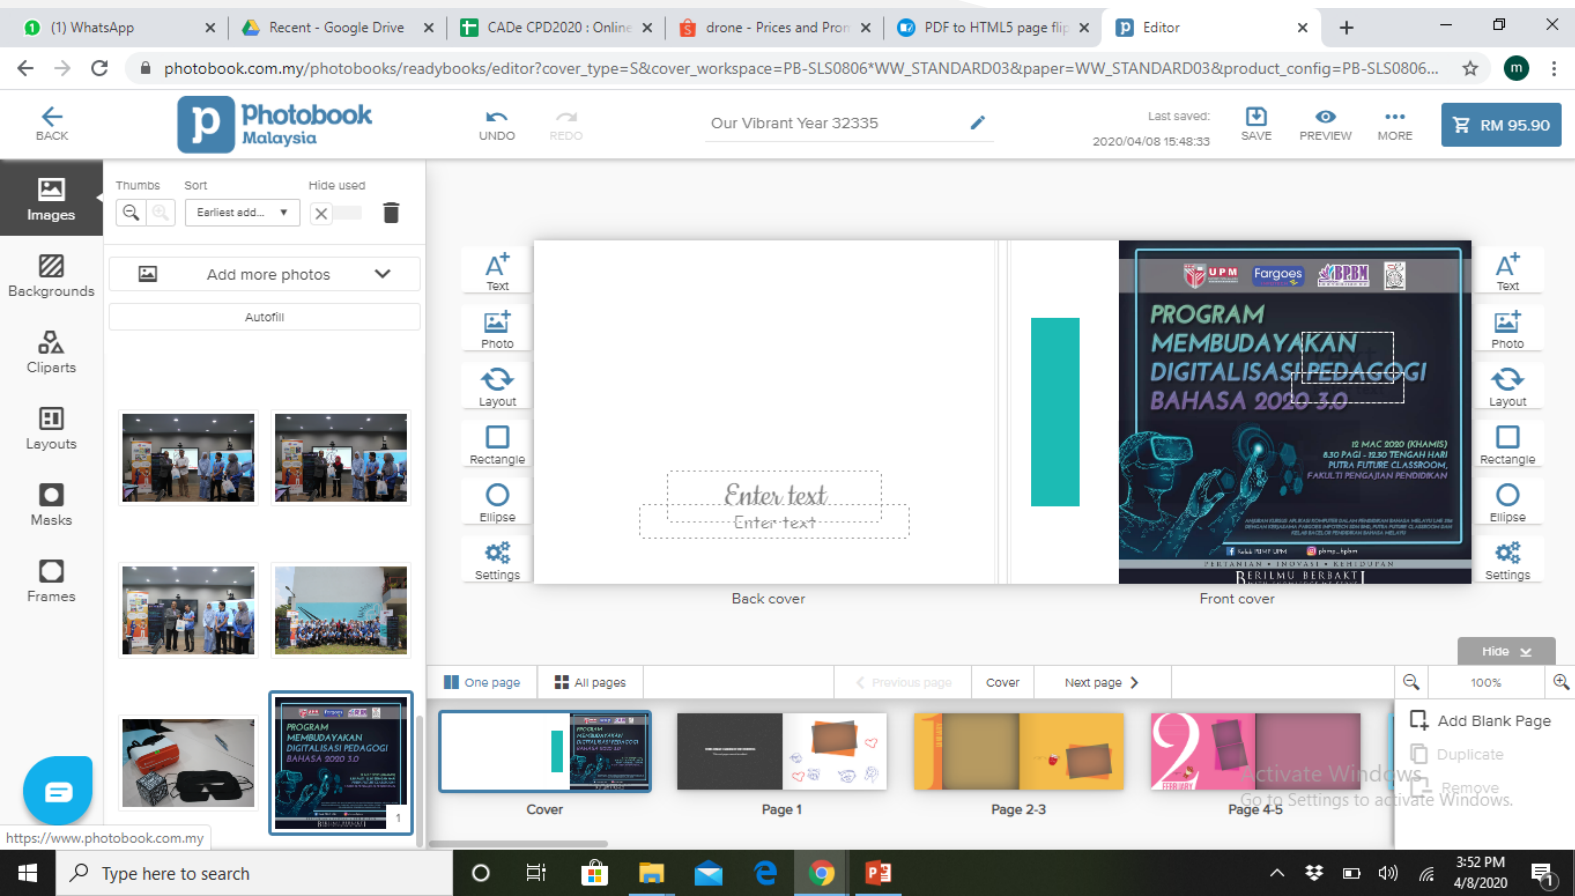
(1) WhatsApp
Recent - Google Drive
CADe CPD2020 : Online
drone - Prices and Pron
PDF to HTML5 page flip
Editor

photobook.com.my/photobooks/readybooks/editor?cover_type=S&cover_workspace=PB-SLS0806*WW_STANDARD03&paper=WW_STANDARD03&product_config=PB-SLS0806...

BACK
Photobook Malaysia
UNDO
REDO
Our Vibrant Year 32335
Last saved: 2020/04/08 15:48:33
SAVE
PREVIEW
MORE
RM 95.90

Images
Backgrounds
Cliparts
Layouts
Masks
Frames

Thumbs
Sort
Hide used
Earliest add...
Add more photos
Autofill

PROGRAM MEMBUDAYAKAN DIGITALISASI PEDAGOGI BAHASA 2020 3.0

Text
Photo
Layout
Rectangle
Ellipse
Settings

Enter text
Enter text

UPM
Fargoes
BPBM
PROGRAM MEMBUDAYAKAN DIGITALISASI PEDAGOGI BAHASA 2020 3.0
12 MAC 2020 (KHAMIS)
8.30 PAGI - 12.30 TENGAH HARI
PUTRA FUTURE CLASSROOM,
FAKULTI PENGAJIAN PENDIDIKAN
PERTANIAN • INOVASI • KEHIDUPAN
BERILMU BERBAKTI

Text
Photo
Layout
Rectangle
Ellipse
Settings

Back cover
Front cover

Hide
One page
All pages
Previous page
Cover
Next page
100%

Cover
Page 1
Page 2-3
Page 4-5

Add Blank Page
Duplicate
Remove

Activate Windows
Go to Settings to activate Windows.

https://www.photobook.com.my

Type here to search
3:52 PM
4/8/2020